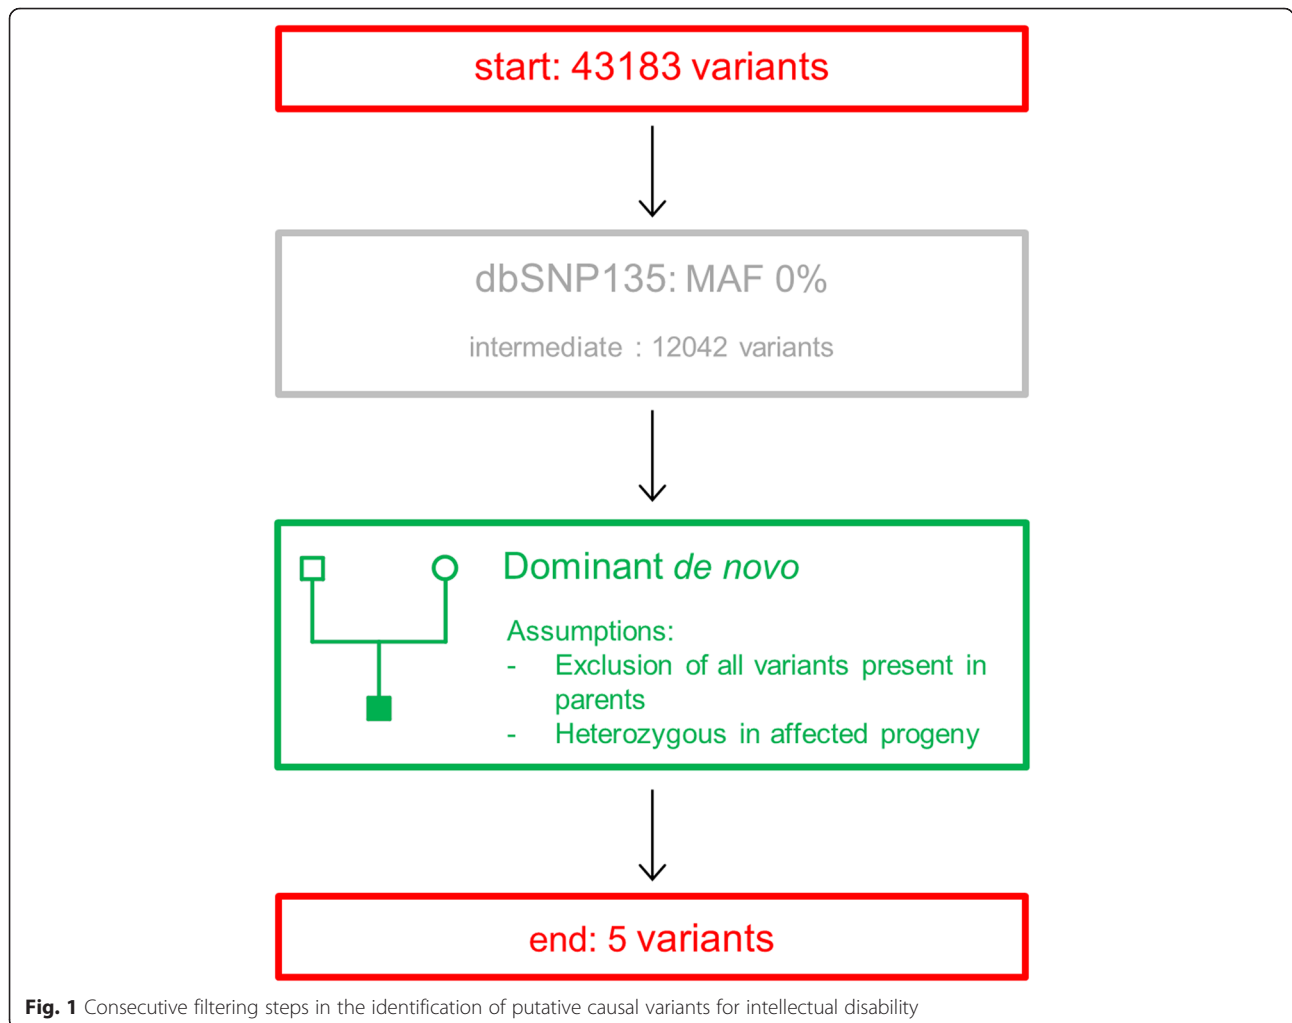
start: 43183 variants

dbSNP135: MAF 0%

intermediate : 12042 variants

Dominant de novo

Assumptions:
- Exclusion of all variants present in parents
- Heterozygous in affected progeny

end: 5 variants

Fig. 1 Consecutive filtering steps in the identification of putative causal variants for intellectual disability